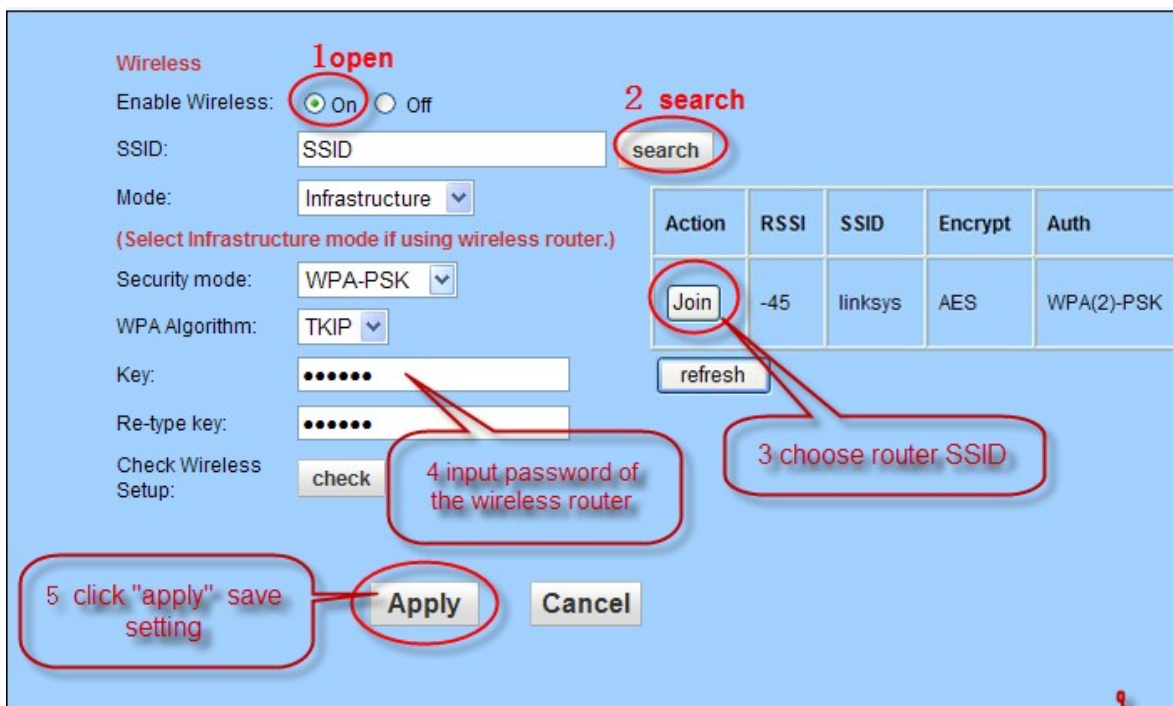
Wireless

1open

Enable Wireless: On Off

2 search

SSID: SSID search

Mode: Infrastructure

(Select Infrastructure mode if using wireless router.)

Security mode: WPA-PSK

WPA Algorithm: TKIP

Key: ••••••

Re-type key: ••••••

Check Wireless Setup: check

| Action | RSSI | SSID | Encrypt | Auth |
|---|---|---|---|---|
| Join | -45 | linksys | AES | WPA(2)-PSK |

refresh

4 input password of the wireless router

3 choose router SSID

5 click "apply" save setting

Apply

Cancel